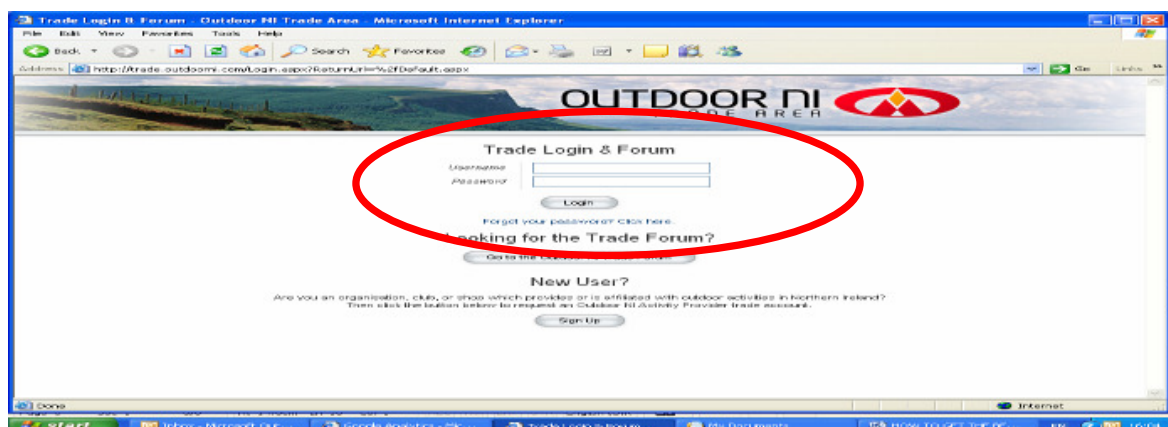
Trade Login & Forum - Outdoor NI Trade Area - Microsoft Internet Explorer

File Edit View Favorites Tools Help

Back Search Favorites

Address http://trade.outdoorni.com/Login.aspx?ReturnUrl=%2fDefault.aspx

Go Links

OUTDOOR NI
TRADE AREA

Trade Login & Forum

Username
Password

Login

Forgot your password? Click here.

Looking for the Trade Forum?

Go to the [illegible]

New User?

Are you an organisation, club, or shop which provides or is affiliated with outdoor activities in Northern Ireland? Then click the button below to request an Outdoor NI Activity Provider trade account.

Sign Up

Done

Internet

start Inbox - Microsoft Out... Google Analytics - ... Trade Login & Forum My Documents HOW TO GET THE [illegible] EN 16:04